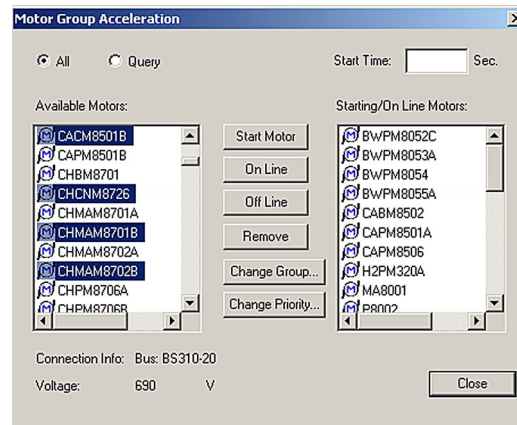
Motor Group Acceleration

All Query

Start Time: Sec.

Available Motors:

CACM8501B
CAPM8501B
CHBM8701
CHCNM8726
CHMAM8701A
CHMAM8701B
CHMAM8702A
CHMAM8702B
CHPM8706A
CHPM8706B

Start Motor
On Line
Off Line
Remove
Change Group...
Change Priority...

Starting/On Line Motors:

BWPM8052C
BWPM8053A
BWPM8054
BWPM8055A
CABM8502
CAPM8501A
CAPM8506
H2PM320A
MA8001
P8002

Connection Info: Bus: BS310-20

Voltage: 690 V

Close